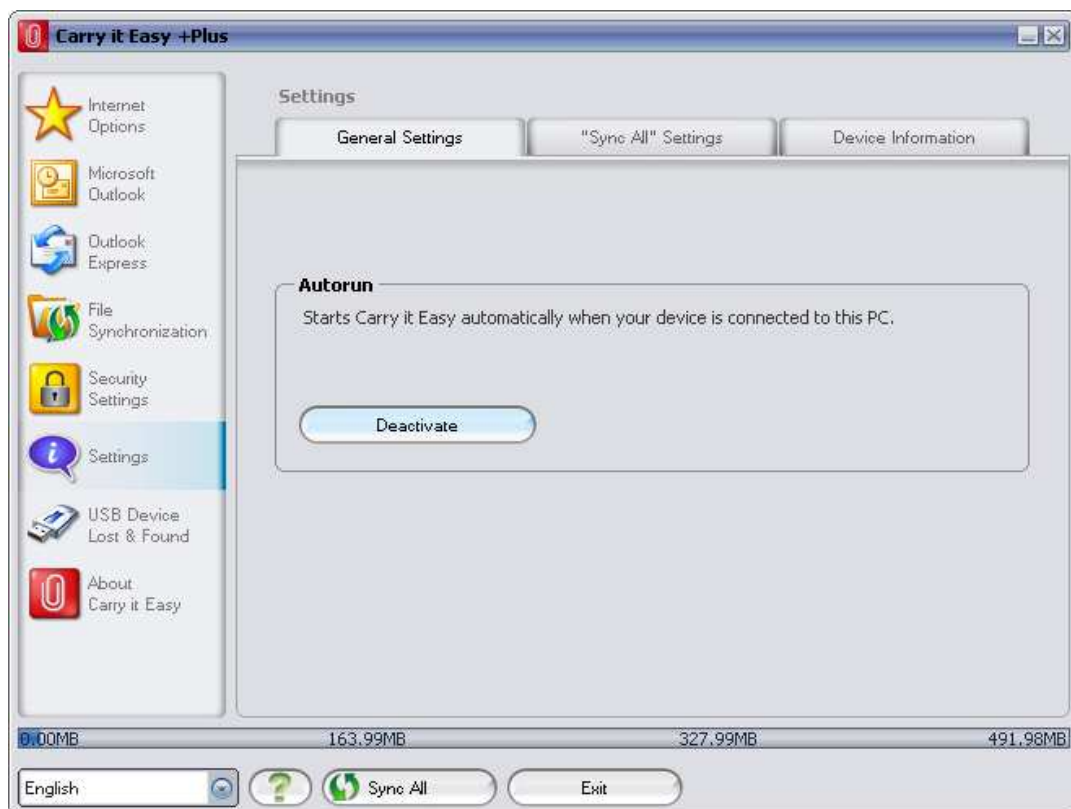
Carry it Easy +Plus

Internet Options

Microsoft Outlook

Outlook Express

File Synchronization

Security Settings

Settings

USB Device Lost & Found

About Carry it Easy

Settings

General Settings

"Sync All" Settings

Device Information

Autorun

Starts Carry it Easy automatically when your device is connected to this PC.

Deactivate

0.00MB

163.99MB

327.99MB

491.98MB

English

?

Sync All

Exit